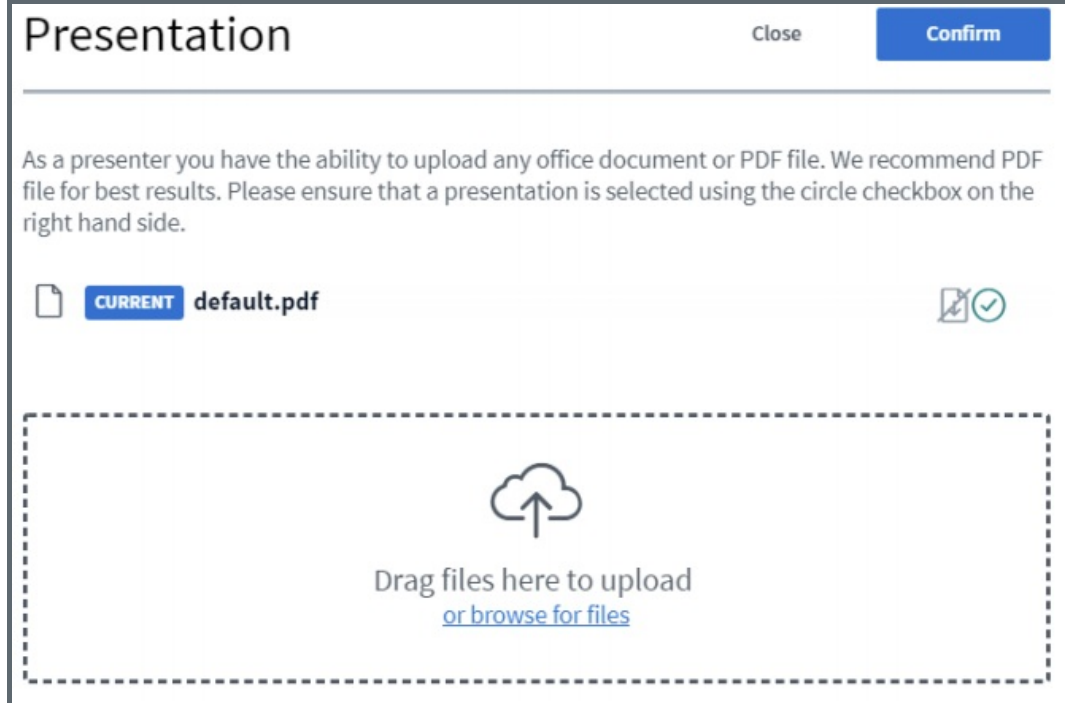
Presentation

Close

Confirm

As a presenter you have the ability to upload any office document or PDF file. We recommend PDF file for best results. Please ensure that a presentation is selected using the circle checkbox on the right hand side.

CURRENT default.pdf

Drag files here to upload
or browse for files